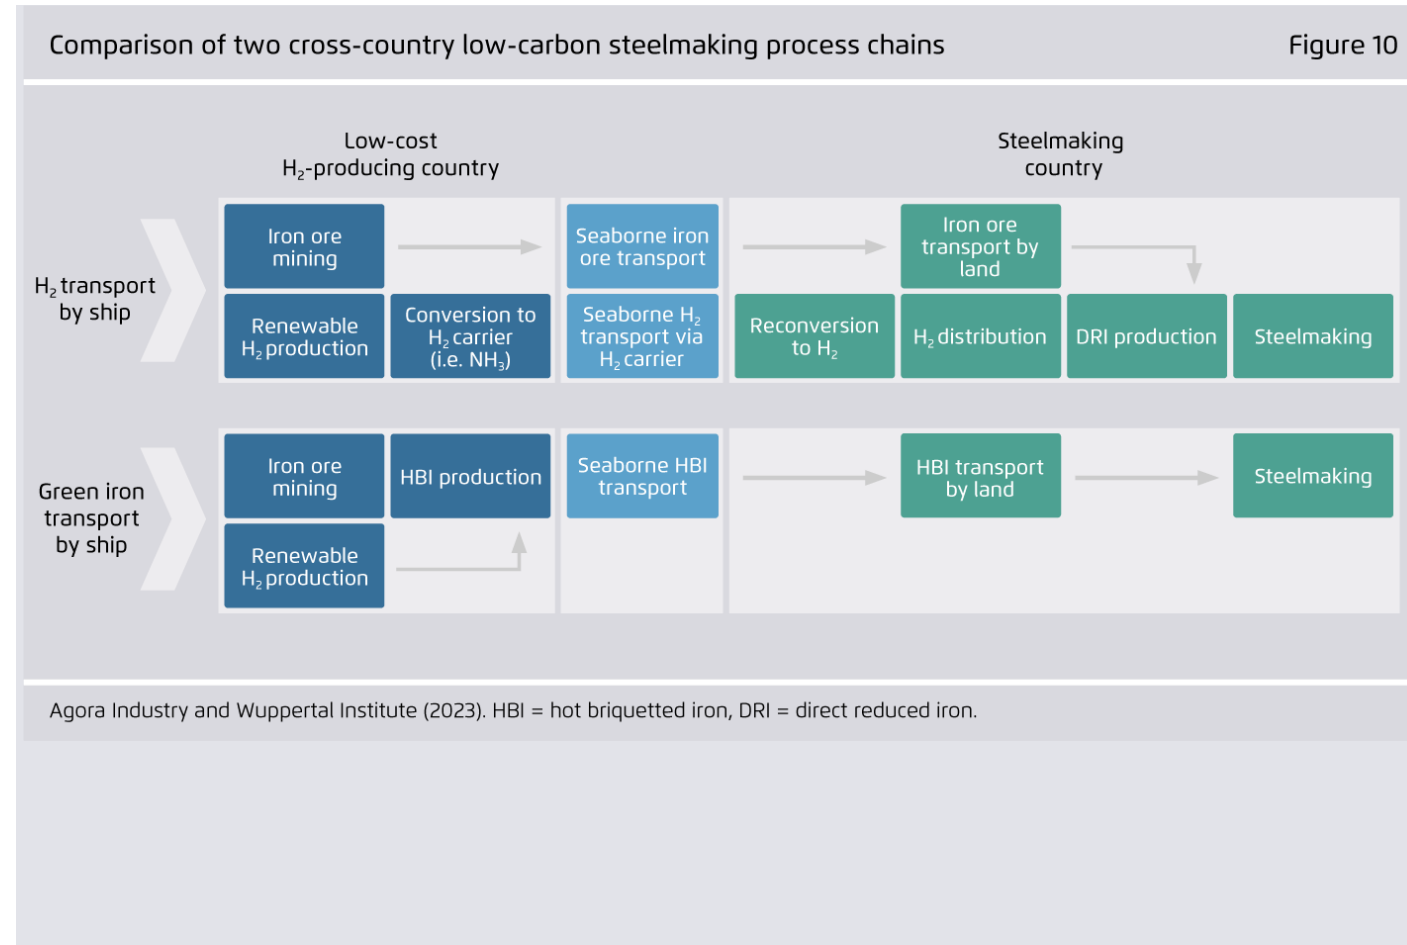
Comparison of two cross-country low-carbon steelmaking process chains

Figure 10

Low-cost $H_2$-producing country

Steelmaking country

$H_2$ transport by ship

Iron ore mining

Seaborne iron ore transport

Iron ore transport by land

Renewable $H_2$ production

Conversion to $H_2$ carrier (i.e. $NH_3$)

Seaborne $H_2$ transport via $H_2$ carrier

Reconversion to $H_2$

$H_2$ distribution

DRI production

Steelmaking

Green iron transport by ship

Iron ore mining

HBI production

Seaborne HBI transport

HBI transport by land

Steelmaking

Renewable $H_2$ production

Agora Industry and Wuppertal Institute (2023). HBI = hot briquetted iron, DRI = direct reduced iron.